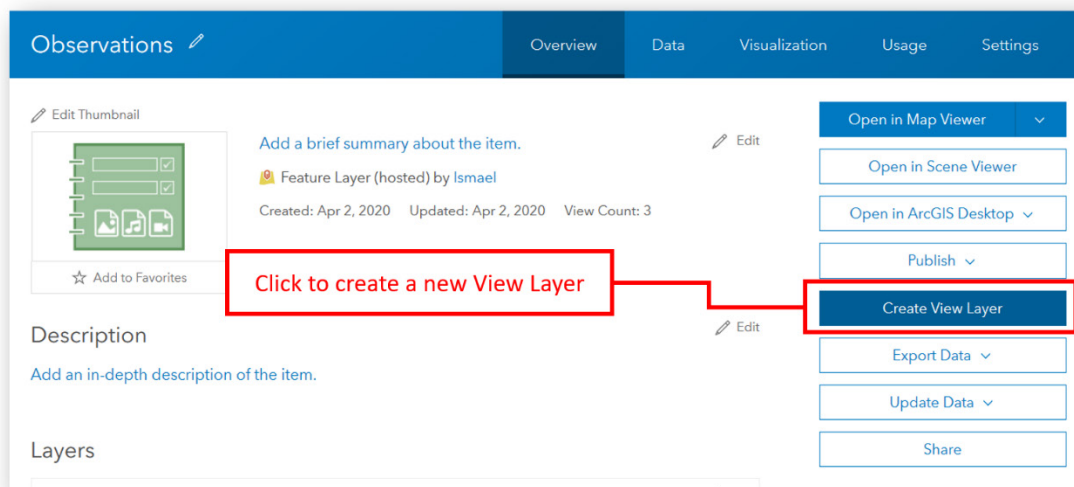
Observations

Overview Data Visualization Usage Settings

Edit Thumbnail

Add to Favorites

Add a brief summary about the item.

Edit

Feature Layer (hosted) by Ismael

Created: Apr 2, 2020 Updated: Apr 2, 2020 View Count: 3

Click to create a new View Layer

Description

Edit

Add an in-depth description of the item.

Layers

Open in Map Viewer

Open in Scene Viewer

Open in ArcGIS Desktop

Publish

Create View Layer

Export Data

Update Data

Share